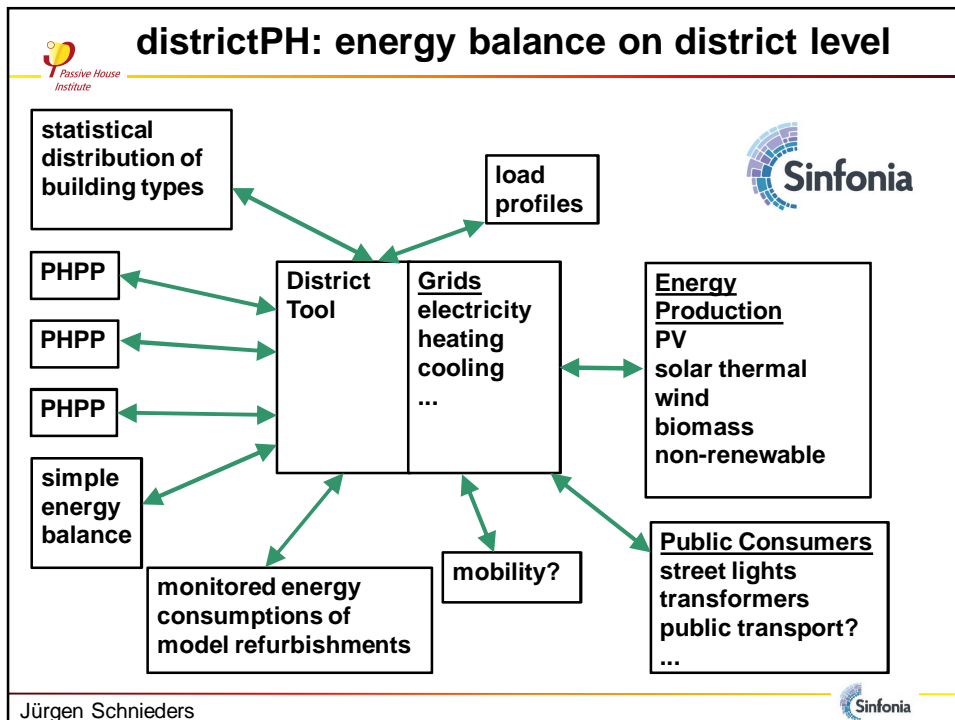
Passive House Institute

districtPH: energy balance on district level

Sinfonia

statistical distribution of building types

load profiles

PHPP

PHPP

PHPP

simple energy balance

District Tool

Grids
electricity
heating
cooling
...

Energy Production
PV
solar thermal
wind
biomass
non-renewable

monitored energy consumptions of model refurbishments

mobility?

Public Consumers
street lights
transformers
public transport?
...

Jürgen Schnieders

Sinfonia